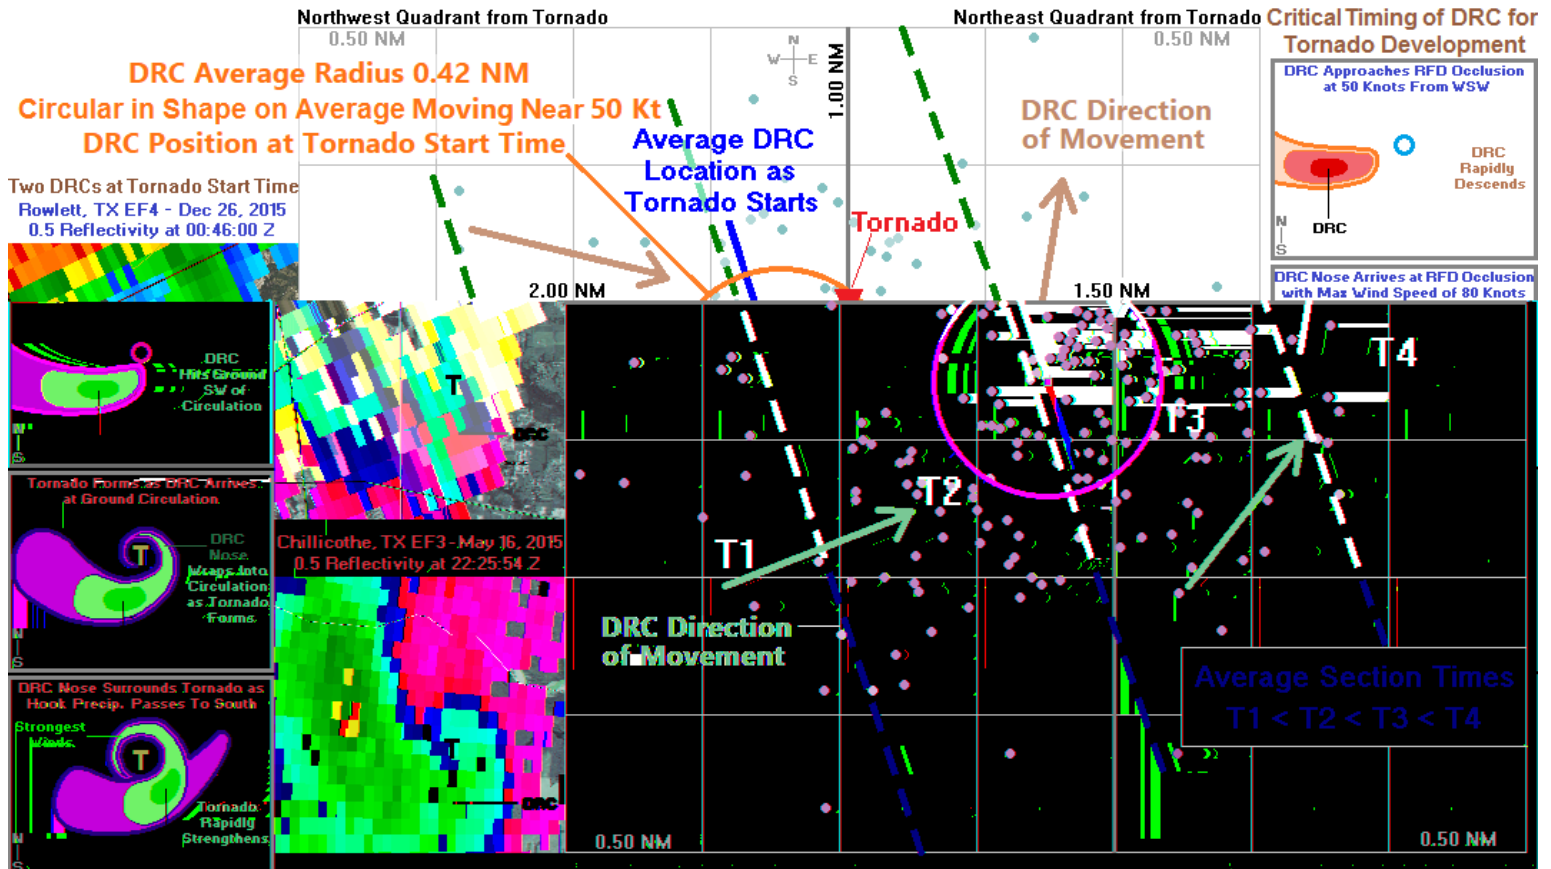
Northwest Quadrant from Tornado
Northeast Quadrant from Tornado
Critical Timing of DRC for Tornado Development

0.50 NM
0.50 NM
1.00 NM

DRC Average Radius 0.42 NM
Circular in Shape on Average Moving Near 50 Kt
DRC Position at Tornado Start Time

Average DRC Location as Tornado Starts

DRC Direction of Movement

Tornado

Two DRCs at Tornado Start Time
Rowlett, TX EF4 - Dec 26, 2015
0.5 Reflectivity at 00:46:00 Z

DRC Approaches RFD Occlusion at 50 Knots From WSW
DRC Rapidly Descends
DRC

2.00 NM
1.50 NM

DRC Nose Arrives at RFD Occlusion with Max Wind Speed of 80 Knots

DRC Hits Ground SW of Circulation

T

DRC

Tornado Forms as DRC Arrives at Ground Circulation
DRC Nose Wraps Into Circulation as Tornado Forms

T

Chillicothe, TX EF3 - May 16, 2015
0.5 Reflectivity at 22:25:54 Z

DRC Nose Surrounds Tornado as Hook Precip. Passes To South
Strongest Winds
T
Tornado Rapidly Strengthens

DRC

T1
T2
T3
T4

DRC Direction of Movement

Average Section Times
T1 < T2 < T3 < T4

0.50 NM
0.50 NM